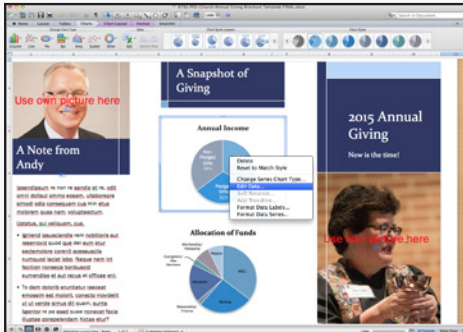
Use own picture here

A Note from Andy

A Snapshot of Giving

Annual Income

Delete
Reset to Match Style
Change Series Chart Type...
Edit Data...
Add Trendline...
Format Data Labels...
Format Data Series...

Allocation of Funds

2015 Annual Giving

Now is the time!

Use own picture here